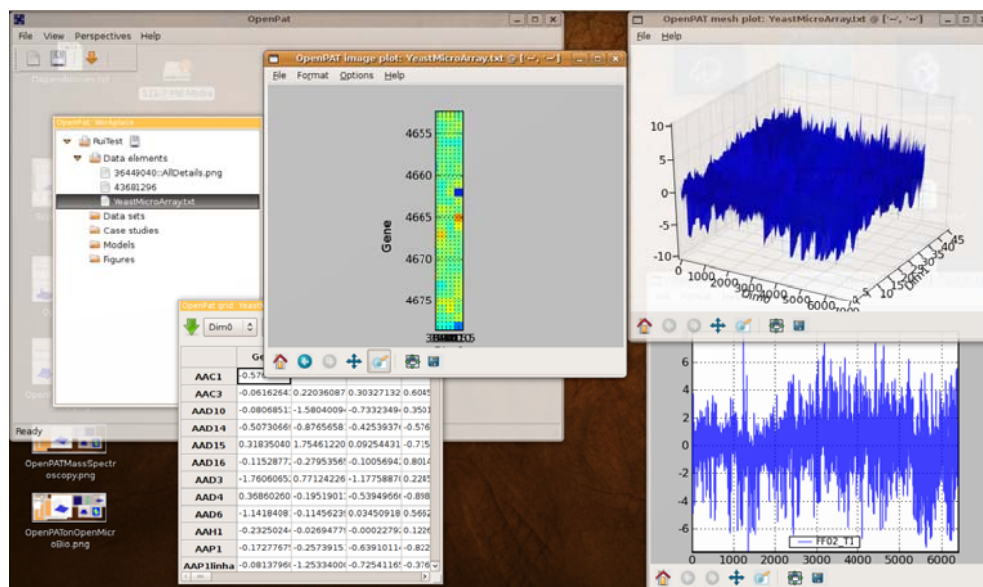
OpenPat
File View Perspectives Help

OpenPat Workplace
RuiTest
Data elements
36449040::AllDetails.png
43681296
YeastMicroArray.txt
Data sets
Case studies
Models
Figures

Ready

OpenPATMassSpectroscopy.png

OpenPATonOpenMicroBio.png

OpenPAT image plot: YeastMicroArray.txt
File Format Options Help
4655
4660
4665
4670
4675
Gene

OpenPat grid: Yeast
Dim0

| | Ge | | | |
|---|---|---|---|---|
| AAC1 | -0.57 | | | |
| AAC3 | -0.0616264 | 0.22036087 | 0.30327132 | 0.6045 |
| AAD10 | -0.0806851 | -1.5804009 | -0.7332349 | 0.3501 |
| AAD14 | -0.5073066 | -0.8765658 | -0.4253937 | -0.576 |
| AAD15 | 0.31835040 | 1.75461220 | 0.09254431 | -0.715 |
| AAD16 | -0.1152877 | -0.2795356 | -0.1005694 | 0.8014 |
| AAD3 | -1.7606065 | 0.77124226 | -1.1775887 | 0.2285 |
| AAD4 | 0.36860260 | -0.1951901 | -0.5394966 | -0.898 |
| AAD6 | -1.1418408 | -0.1145623 | 0.03450918 | 0.5662 |
| AAH1 | -0.2325024 | -0.0269477 | -0.0002279 | 0.1226 |
| AAP1 | -0.1727767 | -0.2573915 | -0.6391011 | -0.822 |
| AAP1linha | -0.0813796 | -1.2533400 | -0.7254116 | -0.376 |

OpenPAT mesh plot: YeastMicroArray.txt
File Help
10
5
0
-5
-10
0 1000 2000 3000 4000 5000 6000
Dim0
5 10 15 20 25 30 35 40 45

6
4
2
0
-2
-4
-6
0 1000 2000 3000 4000 5000 6000
FF02_T1